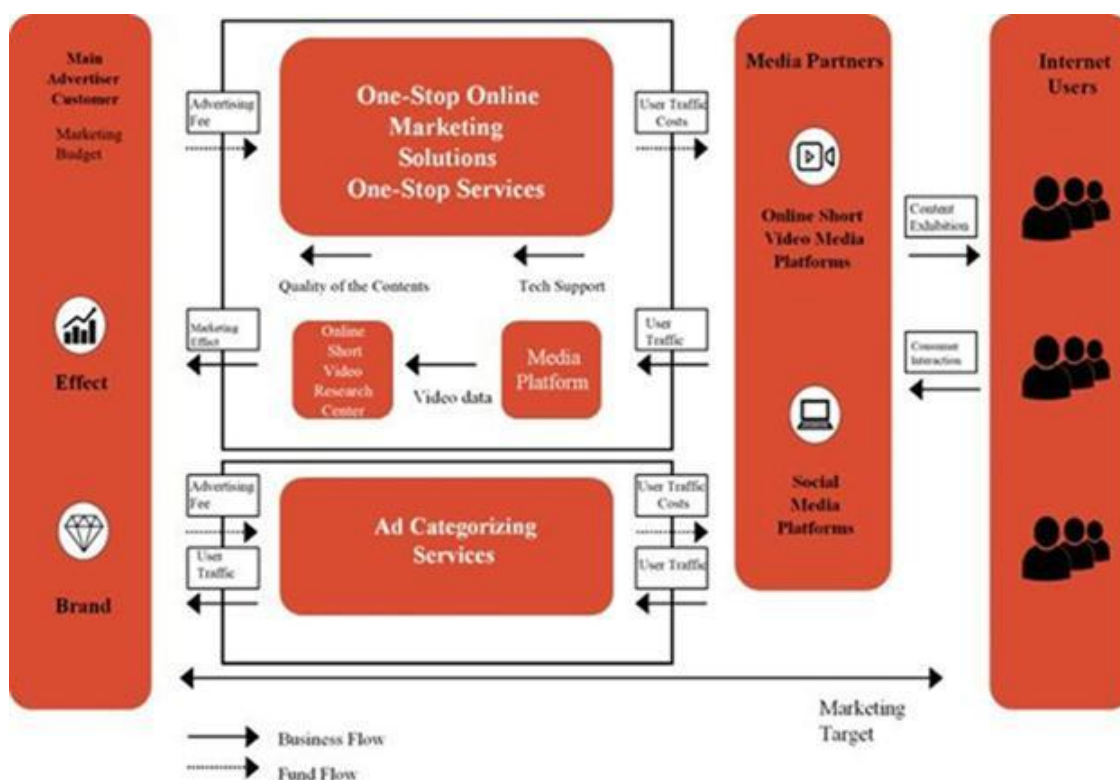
Main Advertiser Customer

Marketing Budget

Effect

Brand

Advertising Fee

One-Stop Online Marketing Solutions One-Stop Services

User Traffic Costs

Quality of the Contents

Tech Support

Marketing Effect

Online Short Video Research Center

Video data

Media Platform

User Traffic

Advertising Fee

User Traffic

Ad Categorizing Services

User Traffic Costs

User Traffic

Media Partners

Online Short Video Media Platforms

Social Media Platforms

Content Exhibition

Consumer Interaction

Internet Users

Marketing Target

Business Flow

Fund Flow